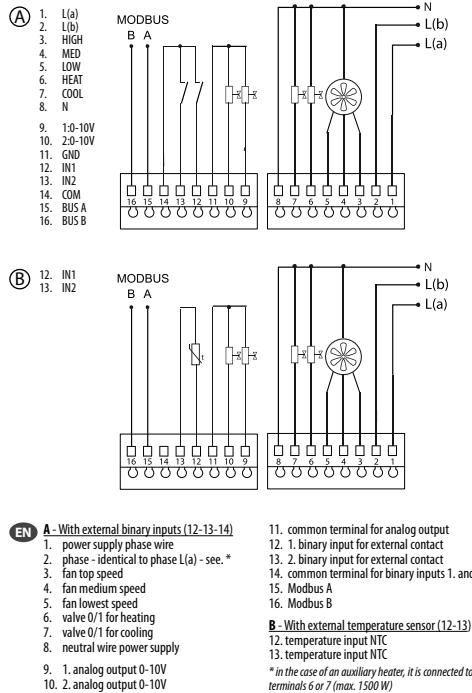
A
1. L(a)
2. L(b)
3. HIGH
4. MED
5. LOW
6. HEAT
7. COOL
8. N
9. 1:0-10V
10. 2:0-10V
11. GND
12. IN1
13. IN2
14. COM
15. BUS A
16. BUS B

MODBUS
B A

16 15 14 13 12 11 10 9
8 7 6 5 4 3 2 1

N
L(b)
L(a)

B
12. IN1
13. IN2

MODBUS
B A

t

16 15 14 13 12 11 10 9
8 7 6 5 4 3 2 1

N
L(b)
L(a)

EN

**A** - With external binary inputs (12-13-14)
1. power supply phase wire
2. phase - identical to phase L(a) - see. *
3. fan top speed
4. fan medium speed
5. fan lowest speed
6. valve 0/1 for heating
7. valve 0/1 for cooling
8. neutral wire power supply

9. 1. analog output 0-10V
10. 2. analog output 0-10V

11. common terminal for analog output
12. 1. binary input for external contact
13. 2. binary input for external contact
14. common terminal for binary inputs 1. and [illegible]
15. Modbus A
16. Modbus B

**B** - With external temperature sensor (12-13)
12. temperature input NTC
13. temperature input NTC

*\* in the case of an auxiliary heater, it is connected to terminals 6 or 7 (max. 1500 W)*